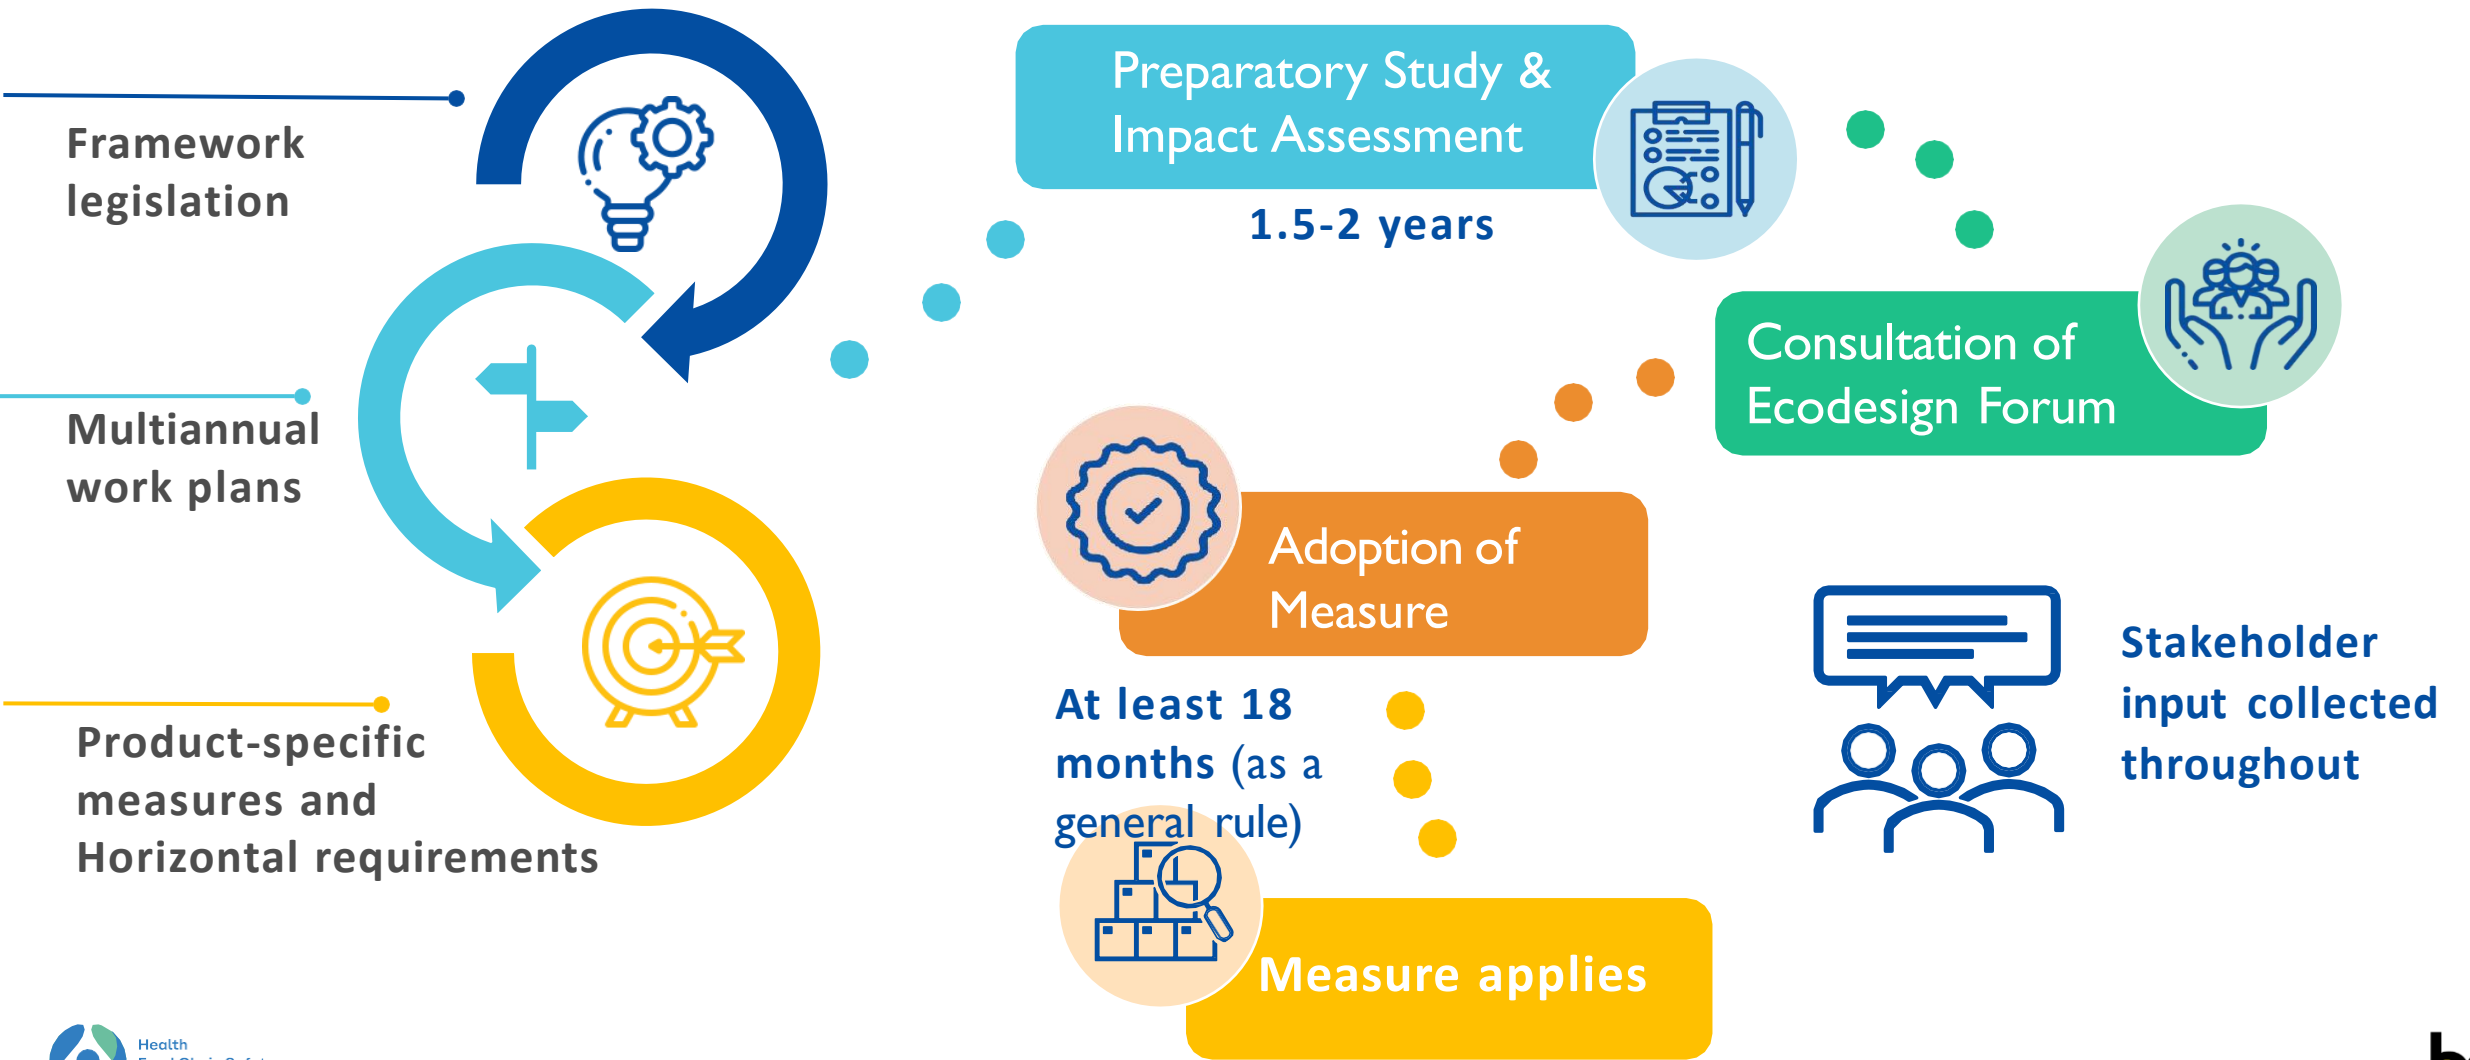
Framework legislation

Multiannual work plans

Product-specific measures and Horizontal requirements

Preparatory Study & Impact Assessment

1.5-2 years

Consultation of Ecodesign Forum

Adoption of Measure

At least 18 months (as a general rule)

Measure applies

Stakeholder input collected throughout

Health
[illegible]